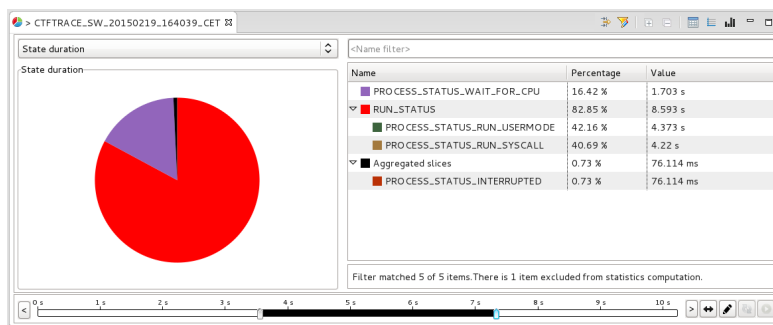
> CTFTRACE_SW_20150219_164039_CET

State duration

<Name filter>

State duration

| Name | Percentage | Value |
|---|---|---|
| PROCESS_STATUS_WAIT_FOR_CPU | 16.42 % | 1.703 s |
| RUN_STATUS | 82.85 % | 8.593 s |
| PROCESS_STATUS_RUN_USERMODE | 42.16 % | 4.373 s |
| PROCESS_STATUS_RUN_SYSCALL | 40.69 % | 4.22 s |
| Aggregated slices | 0.73 % | 76.114 ms |
| PROCESS_STATUS_INTERRUPTED | 0.73 % | 76.114 ms |

Filter matched 5 of 5 items.There is 1 item excluded from statistics computation.

0 s 1 s 2 s 3 s 4 s 5 s 6 s 7 s 8 s 9 s 10 s